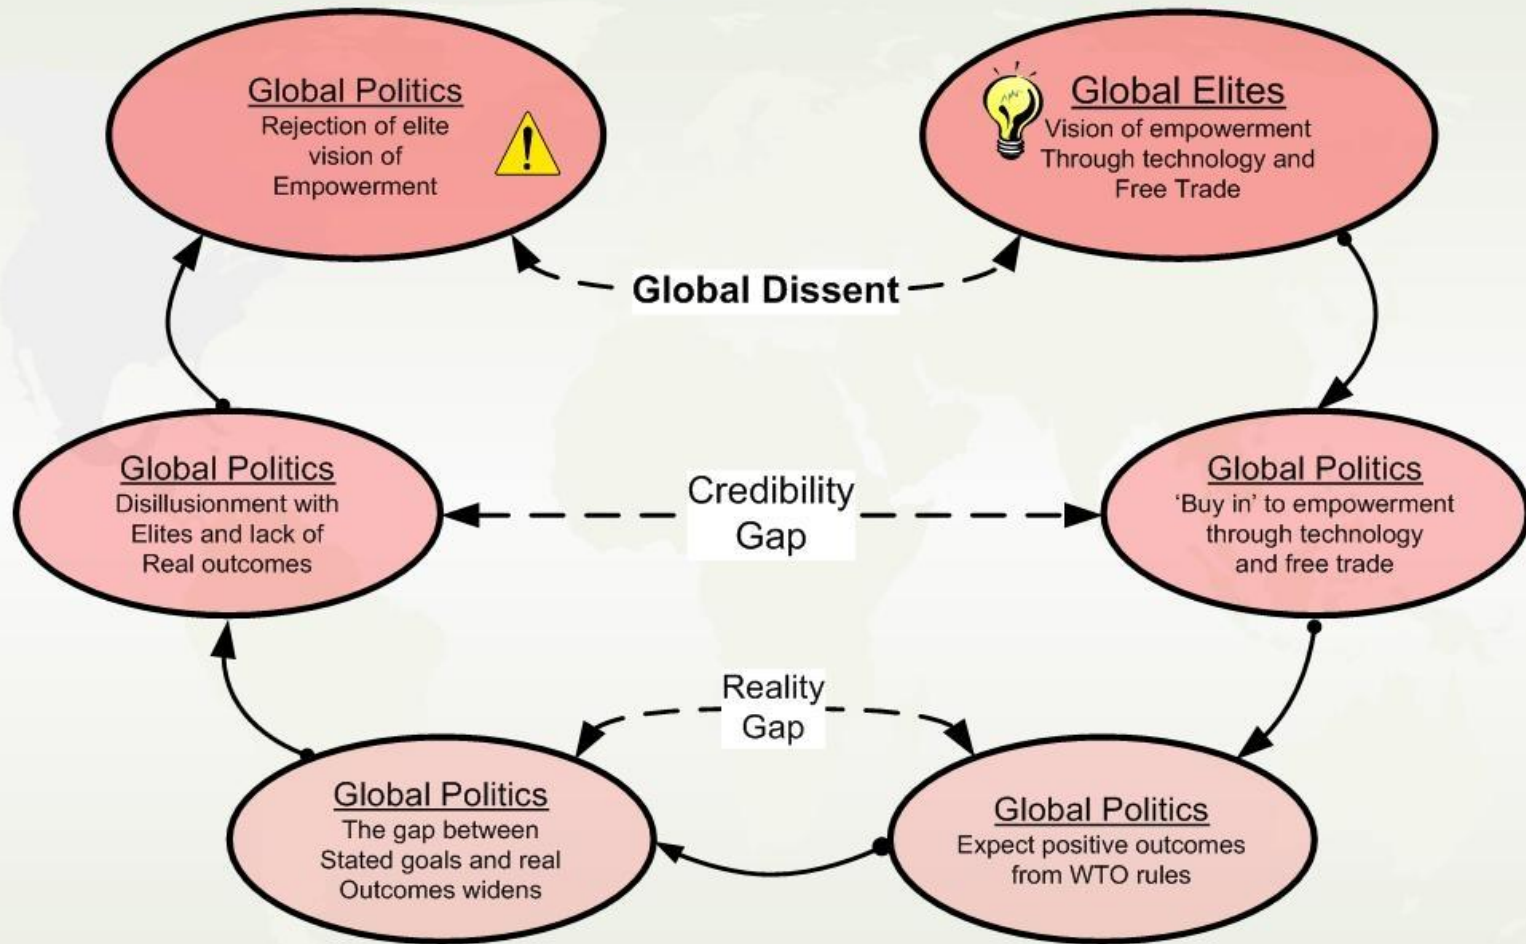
Global Politics
Rejection of elite vision of Empowerment

Global Elites
Vision of empowerment Through technology and Free Trade

Global Dissent

Global Politics
Disillusionment with Elites and lack of Real outcomes

Credibility Gap

Global Politics
'Buy in' to empowerment through technology and free trade

Reality Gap

Global Politics
The gap between Stated goals and real Outcomes widens

Global Politics
Expect positive outcomes from WTO rules